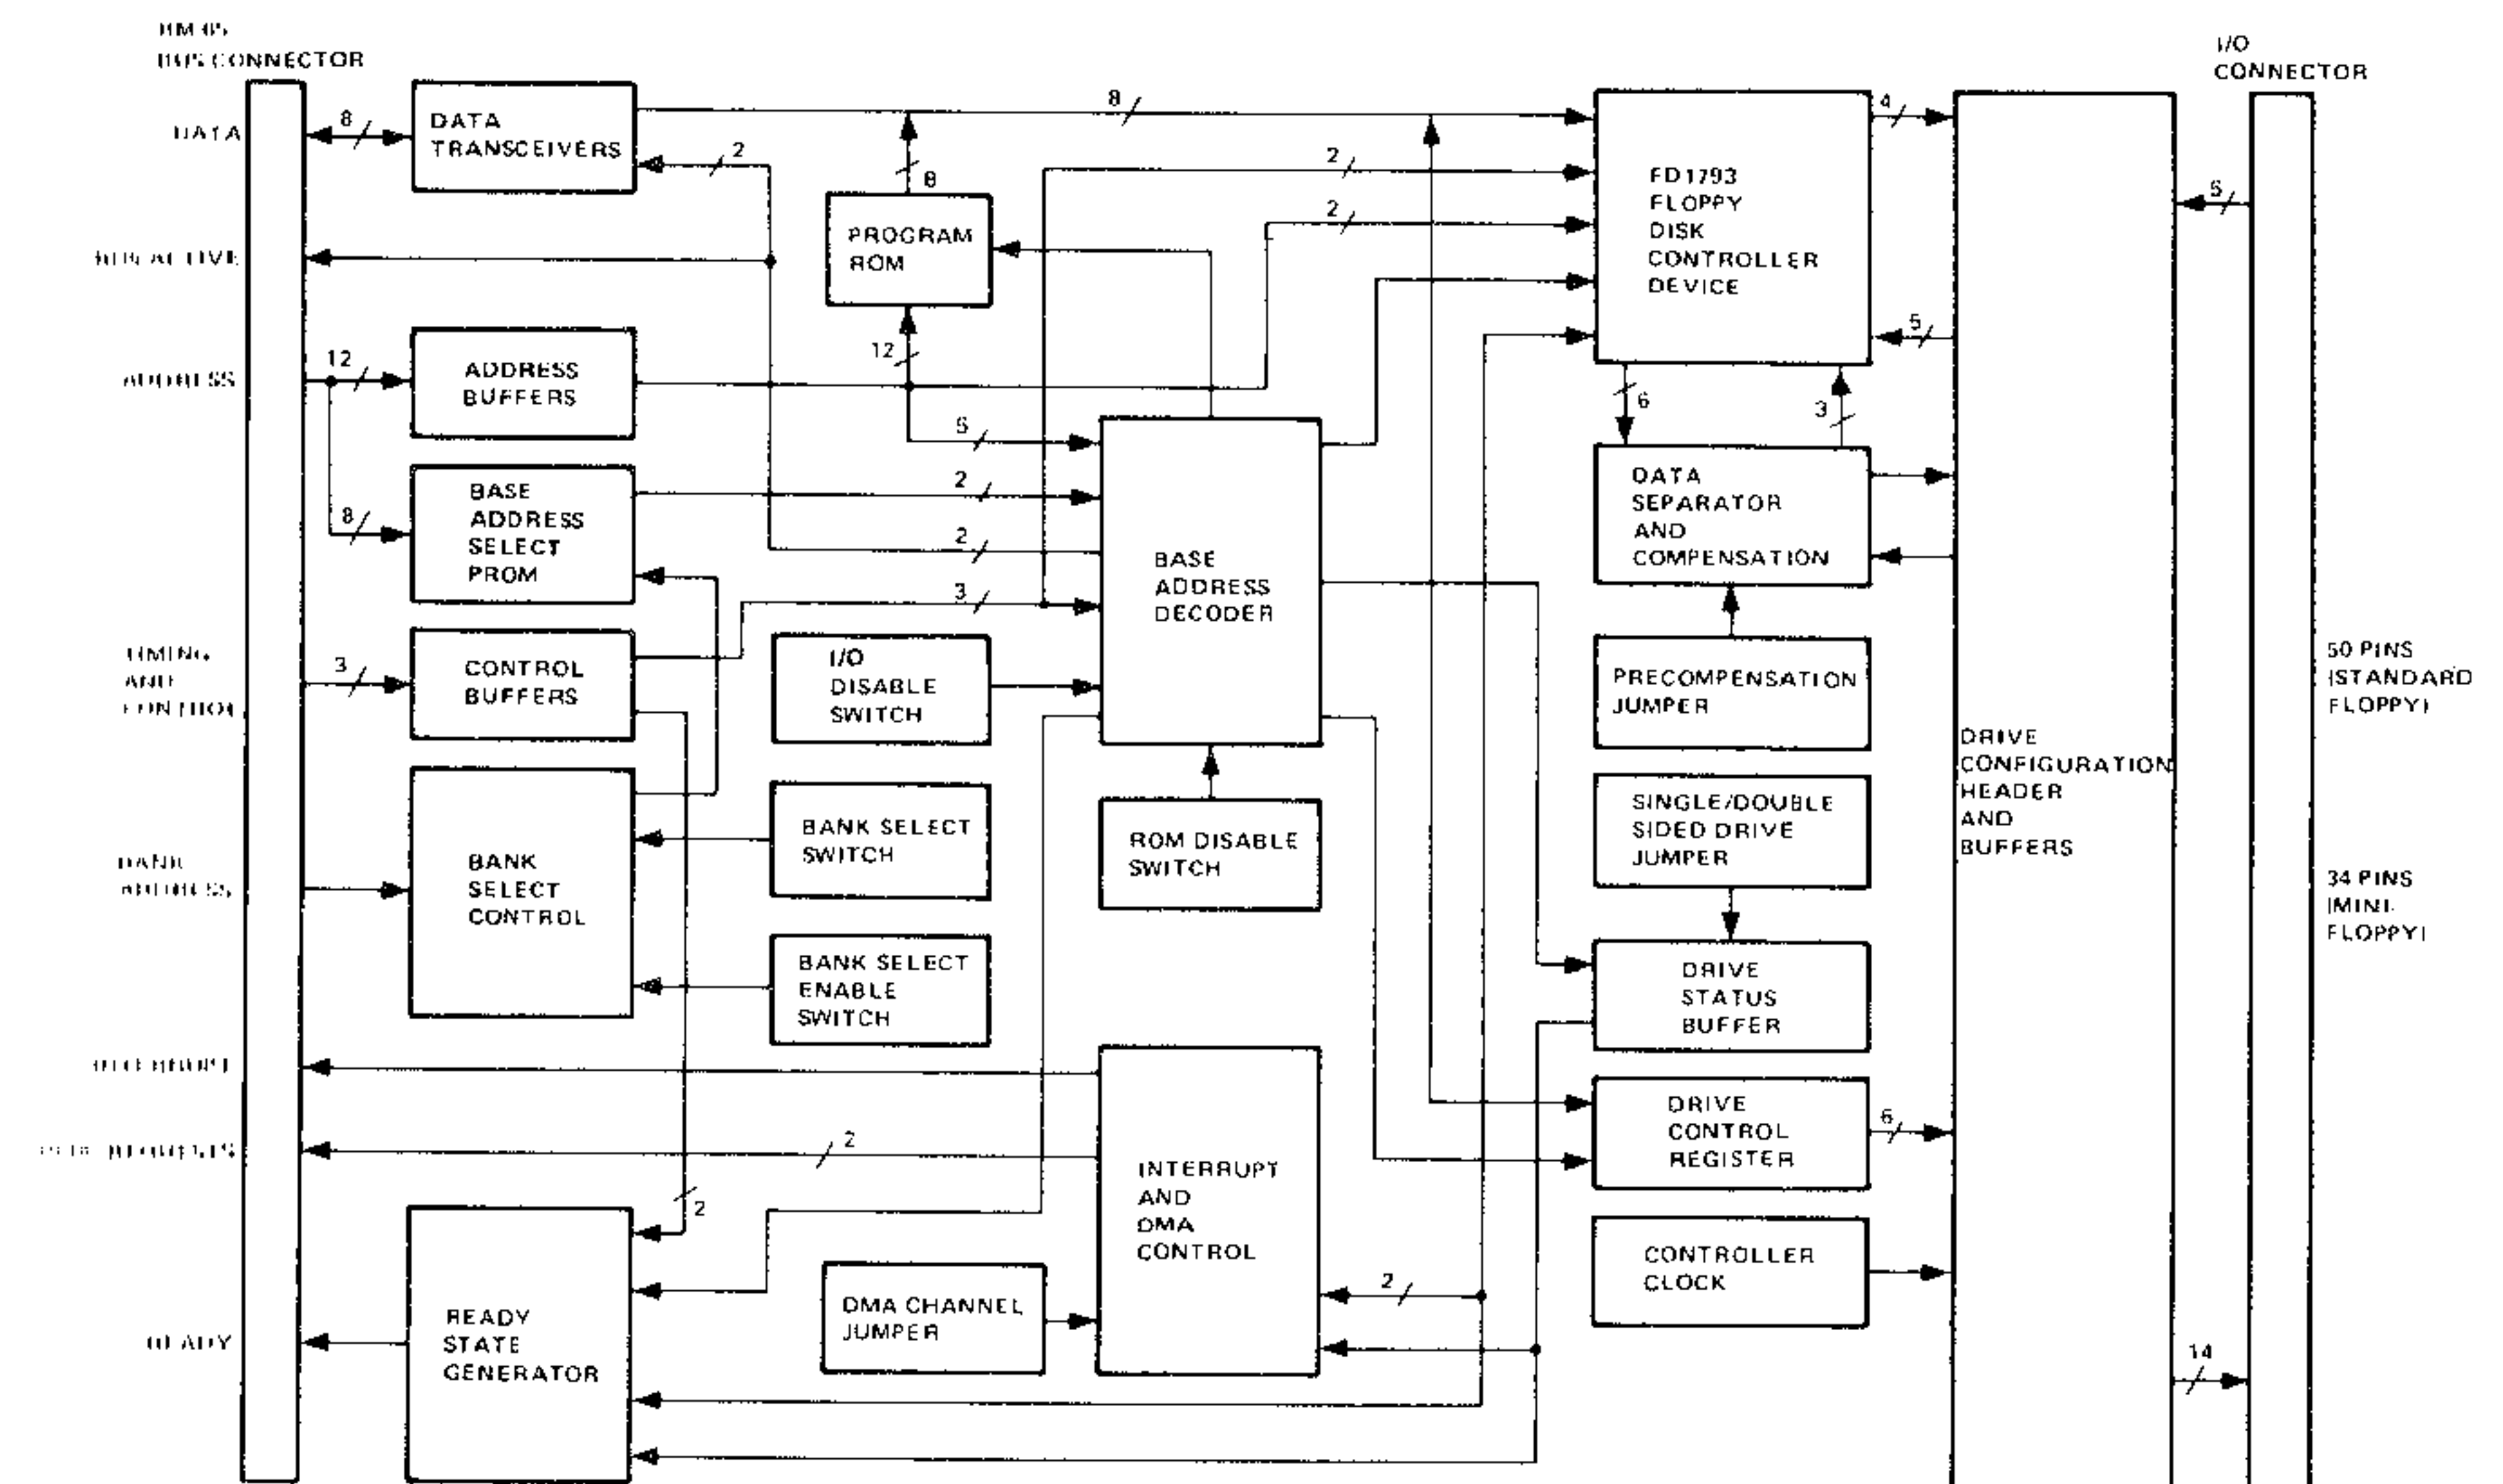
RM 65
BUS CONNECTOR

DATA

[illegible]

ADDRESS

TIMING
AND
CONTROL

BANK
ADDRESS

INTERRUPT

DMA REQUESTS

READY

8

DATA
TRANSCEIVERS

2

8

PROGRAM
ROM

12

ADDRESS
BUFFERS

8

BASE
ADDRESS
SELECT
PROM

3

CONTROL
BUFFERS

BANK
SELECT
CONTROL

READY
STATE
GENERATOR

2

5

2

2

3

I/O
DISABLE
SWITCH

BANK SELECT
SWITCH

BANK SELECT
ENABLE
SWITCH

DMA CHANNEL
JUMPER

BASE
ADDRESS
DECODER

ROM DISABLE
SWITCH

INTERRUPT
AND
DMA
CONTROL

2

8

2

2

FD1793
FLOPPY
DISK
CONTROLLER
DEVICE

4

5

6

3

DATA
SEPARATOR
AND
COMPENSATION

PRECOMPENSATION
JUMPER

SINGLE/DOUBLE
SIDED DRIVE
JUMPER

DRIVE
STATUS
BUFFER

DRIVE
CONTROL
REGISTER

6

CONTROLLER
CLOCK

DRIVE
CONFIGURATION
HEADER
AND
BUFFERS

I/O
CONNECTOR

5

14

50 PINS
(STANDARD
FLOPPY)

34 PINS
(MINI
FLOPPY)